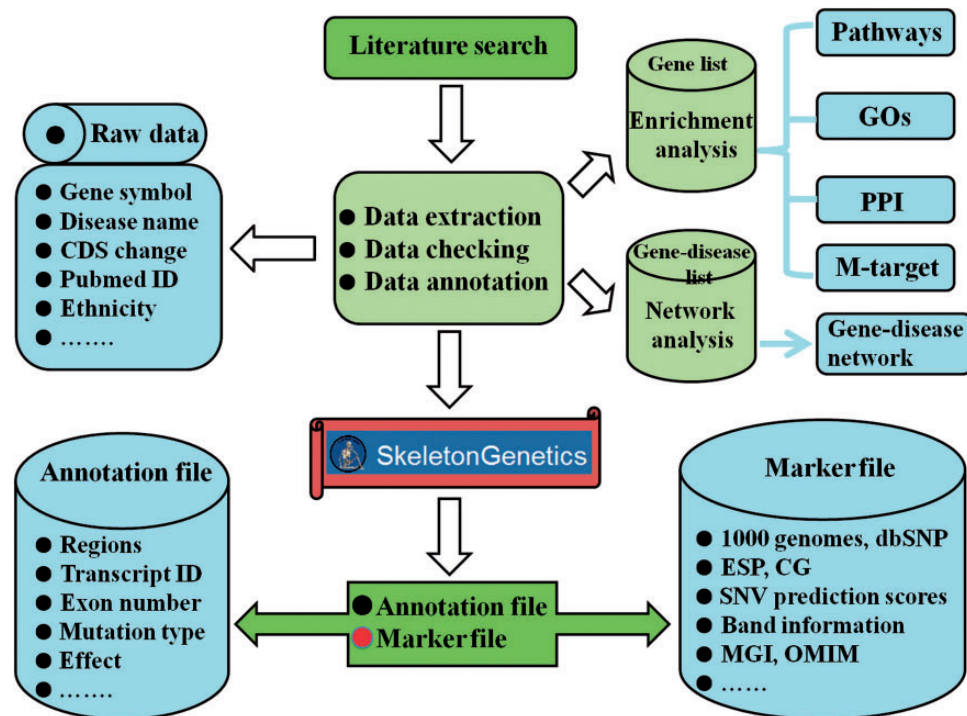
Literature search

Raw data

Gene symbol
Disease name
CDS change
Pubmed ID
Ethnicity
…….

Data extraction
Data checking
Data annotation

Gene list
Enrichment analysis

Pathways
GOs
PPI
M-target

Gene-disease list
Network analysis

Gene-disease network

SkeletonGenetics

Annotation file

Regions
Transcript ID
Exon number
Mutation type
Effect
…….

Annotation file
Marker file

Marker file

1000 genomes, dbSNP
ESP, CG
SNV prediction scores
Band information
MGI, OMIM
……